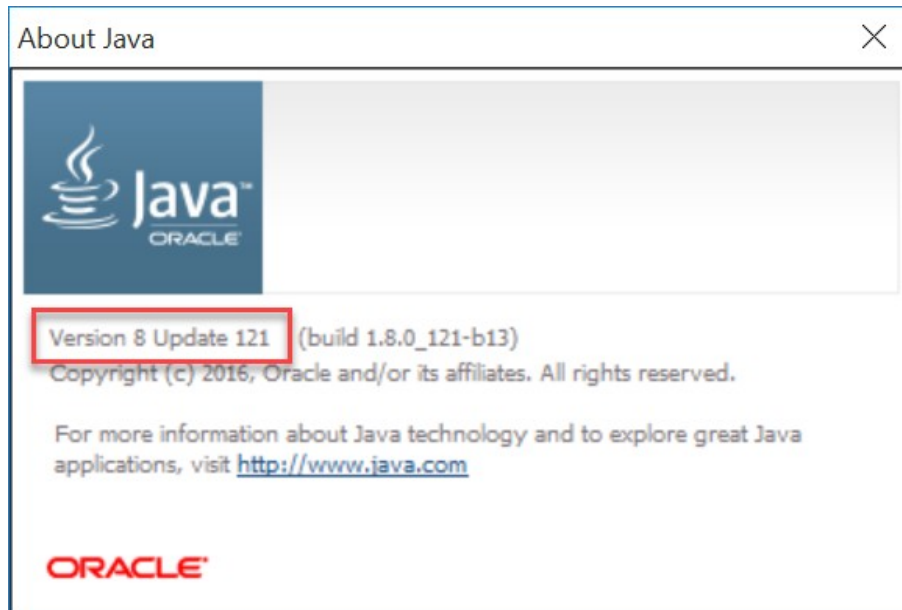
About Java

X

Java™
ORACLE

Version 8 Update 121 (build 1.8.0_121-b13)
Copyright (c) 2016, Oracle and/or its affiliates. All rights reserved.

For more information about Java technology and to explore great Java applications, visit http://www.java.com

ORACLE